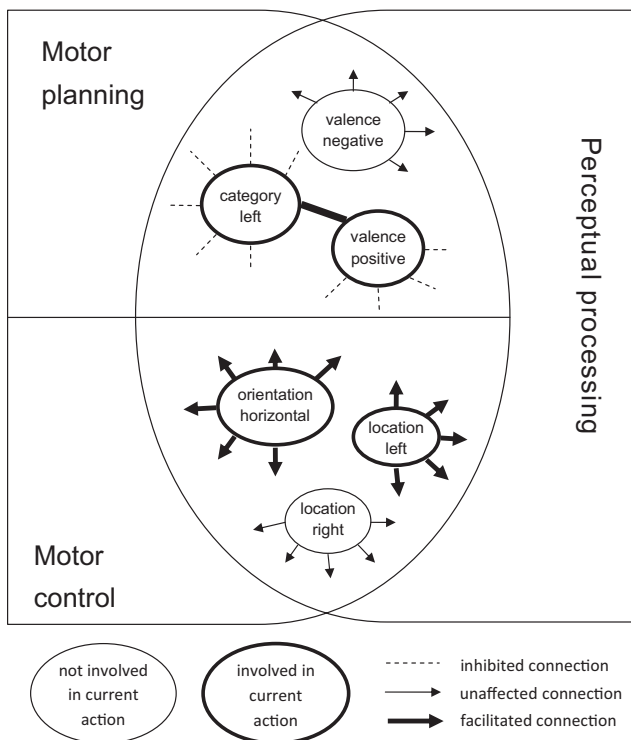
Motor planning

valence negative

category left

valence positive

Perceptual processing

orientation horizontal

location left

location right

Motor control

not involved in current action

involved in current action

inhibited connection

unaffected connection

facilitated connection